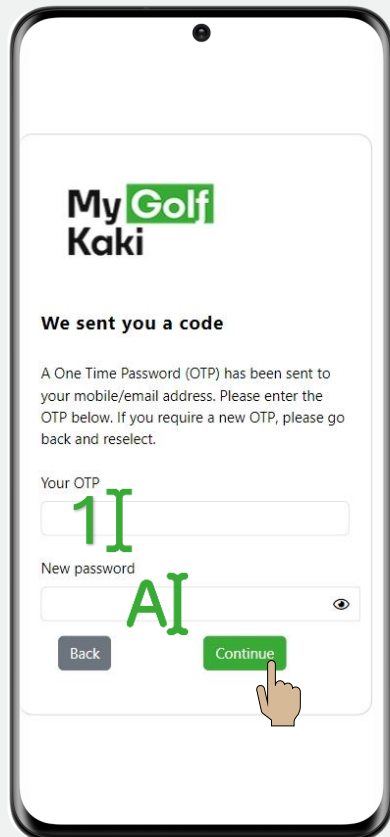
My Golf Kaki

We sent you a code

A One Time Password (OTP) has been sent to your mobile/email address. Please enter the OTP below. If you require a new OTP, please go back and reselect.

Your OTP

1

New password

A

Back

Continue